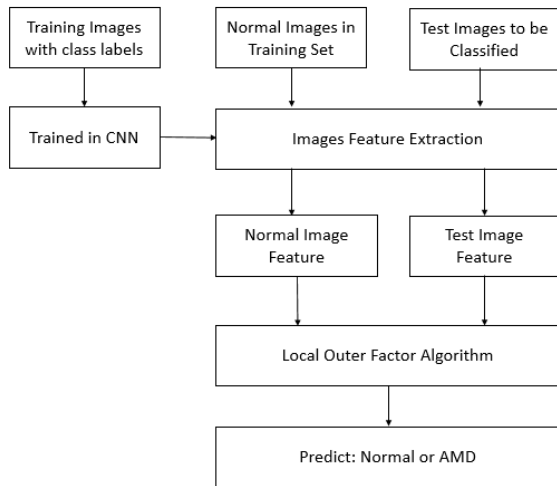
Training Images with class labels

Normal Images in Training Set

Test Images to be Classified

Trained in CNN

Images Feature Extraction

Normal Image Feature

Test Image Feature

Local Outer Factor Algorithm

Predict: Normal or AMD